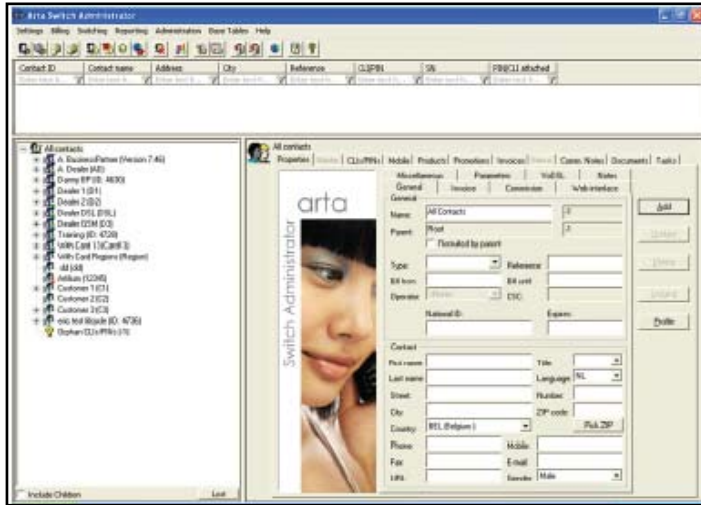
Arta Switch Administrator

Settings Billing Switching Reporting Administration Base Tables Help

| Contact ID | Contact name | Address | City | Reference | CLI/PIN | SN | PIN/CLI attached |
|---|---|---|---|---|---|---|---|
| Enter text h... | Enter text h... | Enter text h... | Enter text h... | Enter text h... | Enter text h... | Enter text h... | Enter text h... |

All contacts
A. BusinessPartner (Version 7.46)
A. Dealer (AD)
Danny BP (ID: 4630)
Dealer 1 (D1)
Dealer 2 (D2)
Dealer DSL (DSL)
Dealer GSM (D3)
Training (ID: 4720)
With Card 1 (Card 3)
With Card Regions (Region)
vid (vid)
Artkas (12345)
Customer 1 (C1)
Customer 2 (C2)
Customer 3 (C3)
eric test klosde (ID: 4736)
Orphan CLIs/PINs (15)

Include Children Load

All contacts
Properties | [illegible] | CLIs/PINs | Mobile | Products | Promotions | Invoices | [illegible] | Comm. Notes | Documents | Tasks

arta
Switch Administrator

Miscellaneous | Parameters | VoDSL | Notes
General | Invoice | Commission | Web interface

General
Name: All Contacts
Parent: Root
Formatted by parent
Type:
Reference:
Bill from:
Bill until:
Operator:
CSC:
National ID:
Expires:

Contact
First name:
Title:
Last name:
Language: NL
Street:
Number:
City:
ZIP code:
Country: BEL (Belgium)
Pick ZIP
Phone:
Mobile:
Fax:
E-mail:
URL:
Gender: Male

Add
Update
Delete
Import
Profile